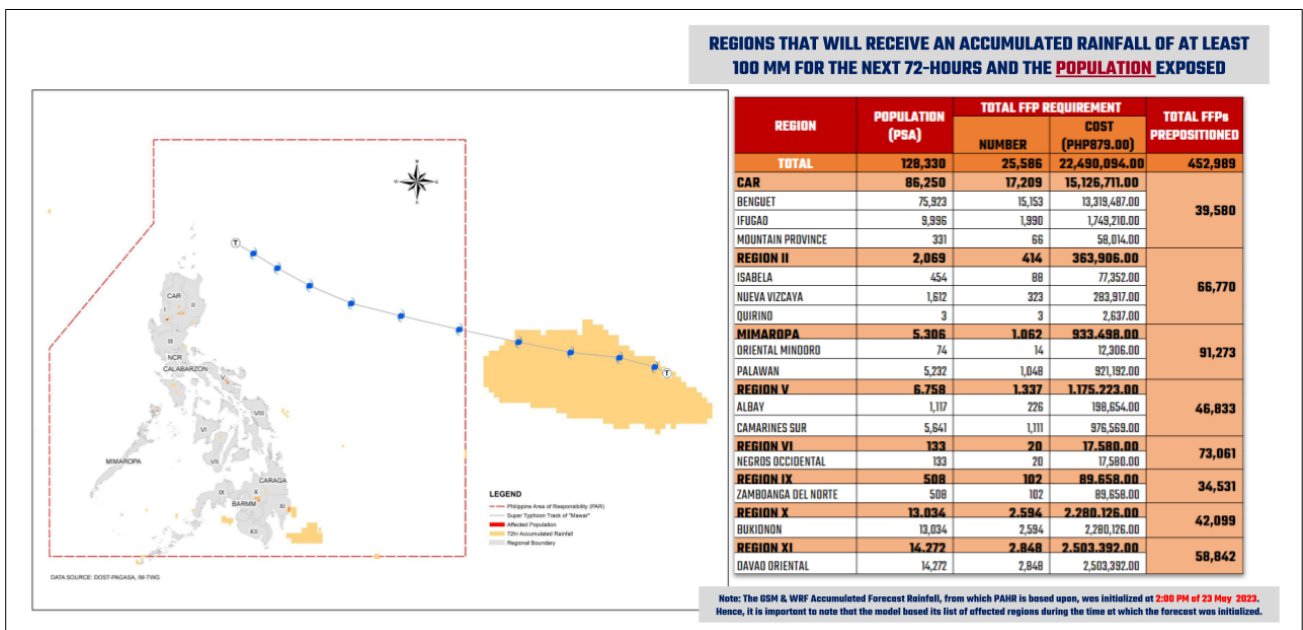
REGIONS THAT WILL RECEIVE AN ACCUMULATED RAINFALL OF AT LEAST 100 MM FOR THE NEXT 72-HOURS AND THE POPULATION EXPOSED

CAR
I
II
NCR
CALABARZON
III
V
VIII
VI
VII
MIMAROPA
CARAGA
IX
X
BARMM
XI
XII

LEGEND
Philippine Area of Responsibility (PAR)
Super Typhoon Track of "Mawar"
Affected Population
72H Accumulated Rainfall
Regional Boundary

DATA SOURCE: DOST-PAGASA, IM-TWG

| REGION | POPULATION (PSA) | TOTAL FFP REQUIREMENT NUMBER | TOTAL FFP REQUIREMENT COST (PHP879.00) | TOTAL FFPs PREPOSITIONED |
|---|---|---|---|---|
| TOTAL | 128,330 | 25,586 | 22,490,094.00 | 452,989 |
| CAR | 86,250 | 17,209 | 15,126,711.00 | 39,580 |
| BENGUET | 75,923 | 15,153 | 13,319,487.00 | |
| IFUGAO | 9,996 | 1,990 | 1,749,210.00 | |
| MOUNTAIN PROVINCE | 331 | 66 | 58,014.00 | |
| REGION II | 2,069 | 414 | 363,906.00 | 66,770 |
| ISABELA | 454 | 88 | 77,352.00 | |
| NUEVA VIZCAYA | 1,612 | 323 | 283,917.00 | |
| QUIRINO | 3 | 3 | 2,637.00 | |
| MIMAROPA | 5,306 | 1,062 | 933,498.00 | 91,273 |
| ORIENTAL MINDORO | 74 | 14 | 12,306.00 | |
| PALAWAN | 5,232 | 1,048 | 921,192.00 | |
| REGION V | 6,758 | 1,337 | 1,175,223.00 | 46,833 |
| ALBAY | 1,117 | 226 | 198,654.00 | |
| CAMARINES SUR | 5,641 | 1,111 | 976,569.00 | |
| REGION VI | 133 | 20 | 17,580.00 | 73,061 |
| NEGROS OCCIDENTAL | 133 | 20 | 17,580.00 | |
| REGION IX | 508 | 102 | 89,658.00 | 34,531 |
| ZAMBOANGA DEL NORTE | 508 | 102 | 89,658.00 | |
| REGION X | 13,034 | 2,594 | 2,280,126.00 | 42,099 |
| BUKIDNON | 13,034 | 2,594 | 2,280,126.00 | |
| REGION XI | 14,272 | 2,848 | 2,503,392.00 | 58,842 |
| DAVAO ORIENTAL | 14,272 | 2,848 | 2,503,392.00 | |

Note: The GSM & WRF Accumulated Forecast Rainfall, from which PAHR is based upon, was initialized at 2:00 PM of 23 May 2023. Hence, it is important to note that the model based its list of effected regions during the time at which the forecast was initialized.